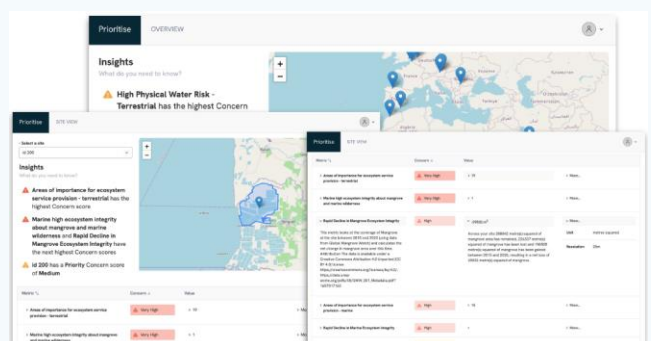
Prioritise OVERVIEW

Insights
What do you need to know?

High Physical Water Risk - Terrestrial has the highest Concern

Prioritise SITE VIEW

Select a site
id 200

Insights
What do you need to know?

Areas of importance for ecosystem service provision - terrestrial has the highest Concern score

Marine high ecosystem integrity about mangrove and marine wilderness and Rapid Decline in Mangrove Ecosystem Integrity have the next highest Concern scores

id 200 has a Priority Concern score of Medium

| Metric | Concern | Value | |
|---|---|---|---|
| Areas of importance for ecosystem service provision - terrestrial | Very High | 10 | More... |
| Marine high ecosystem integrity about mangrove and marine wilderness | Very High | | More... |

Prioritise SITE VIEW

| Metric | Concern | Value | |
|---|---|---|---|
| Areas of importance for ecosystem service provision - terrestrial | Very High | 10 | More... |
| Marine high ecosystem integrity about mangrove and marine wilderness | Very High | 1 | More... |
| Rapid Decline in Mangrove Ecosystem Integrity | High | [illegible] | More... |
| Areas of importance for ecosystem service provision - marine | High | 10 | More... |
| Rapid Decline in Marine Ecosystem Integrity | High | | More... |

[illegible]